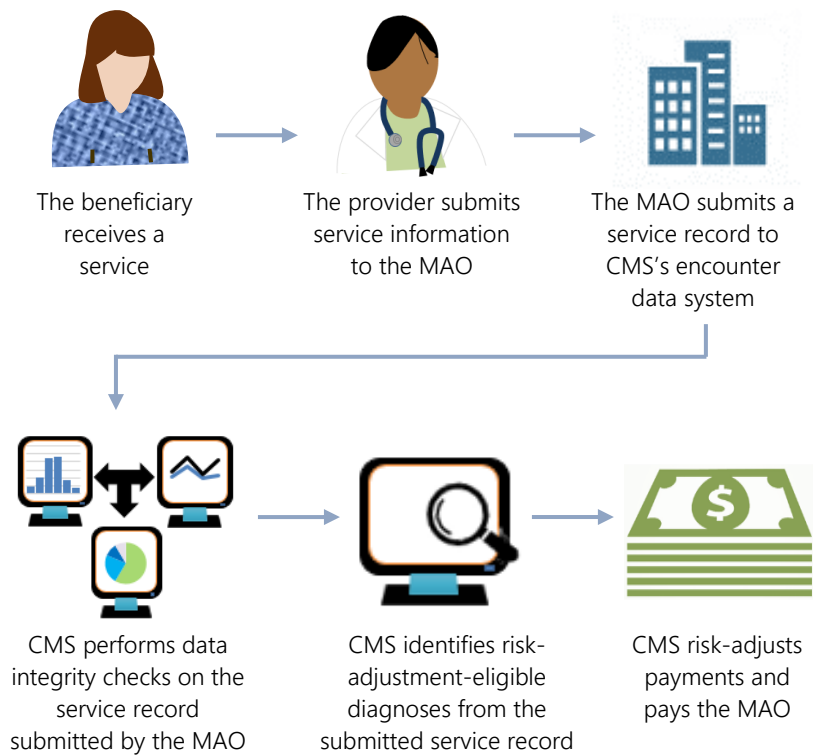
The beneficiary receives a service

The provider submits service information to the MAO

The MAO submits a service record to CMS's encounter data system

$

CMS performs data integrity checks on the service record submitted by the MAO

CMS identifies risk-adjustment-eligible diagnoses from the submitted service record

CMS risk-adjusts payments and pays the MAO